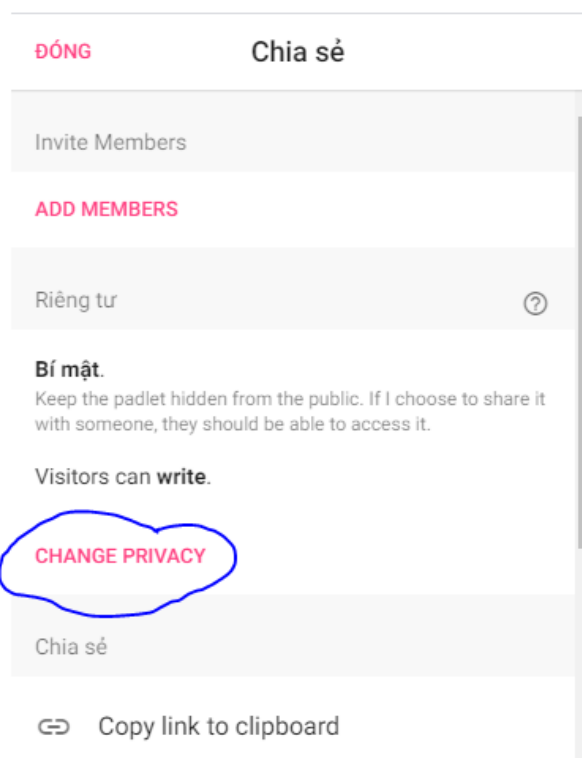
ĐÓNG

Chia sẻ

Invite Members

ADD MEMBERS

Riêng tư

?

**Bí mật**.
Keep the padlet hidden from the public. If I choose to share it with someone, they should be able to access it.

Visitors can **write**.

CHANGE PRIVACY

Chia sẻ

Copy link to clipboard